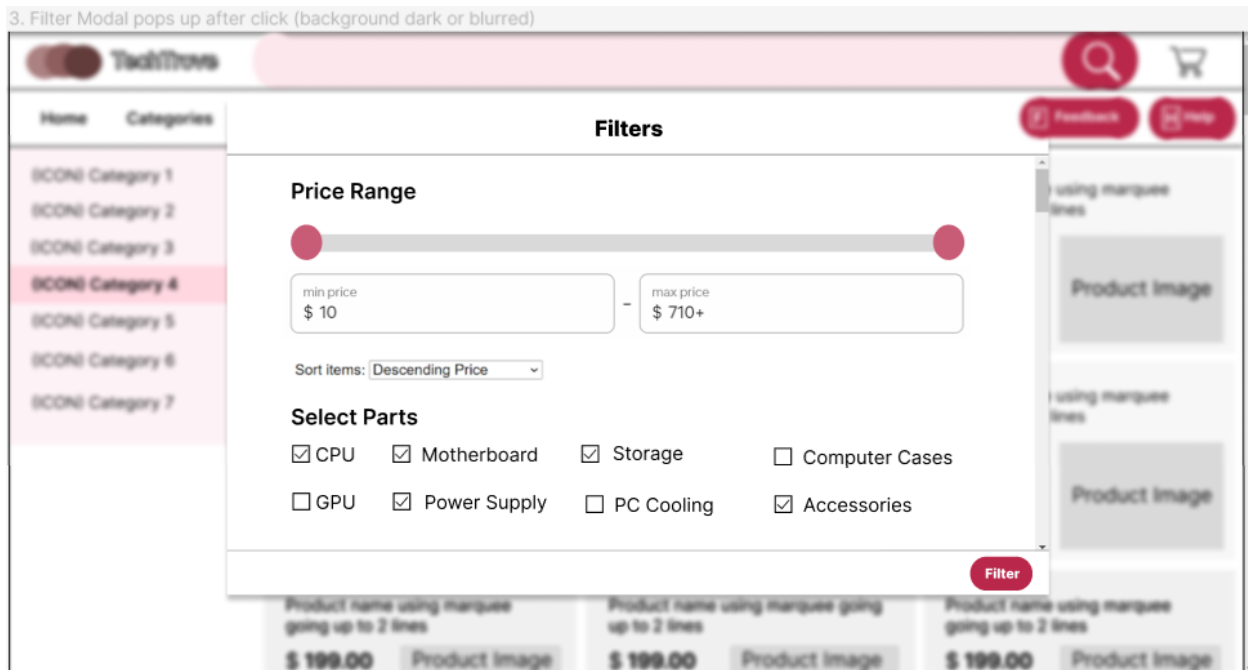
3. Filter Modal pops up after click (background dark or blurred)

TechTrove

Home Categories

Feedback Help

(ICON) Category 1
(ICON) Category 2
(ICON) Category 3
(ICON) Category 4
(ICON) Category 5
(ICON) Category 6
(ICON) Category 7

Filters

Price Range

min price
$ 10

-

max price
$ 710+

Sort items: Descending Price

Select Parts

☑ CPU ☑ Motherboard ☑ Storage ☐ Computer Cases

☐ GPU ☑ Power Supply ☐ PC Cooling ☑ Accessories

Filter

using marquee lines

Product Image

using marquee lines

Product Image

Product name using marquee going up to 2 lines
$ 199.00 Product Image

Product name using marquee going up to 2 lines
$ 199.00 Product Image

Product name using marquee going up to 2 lines
$ 199.00 Product Image